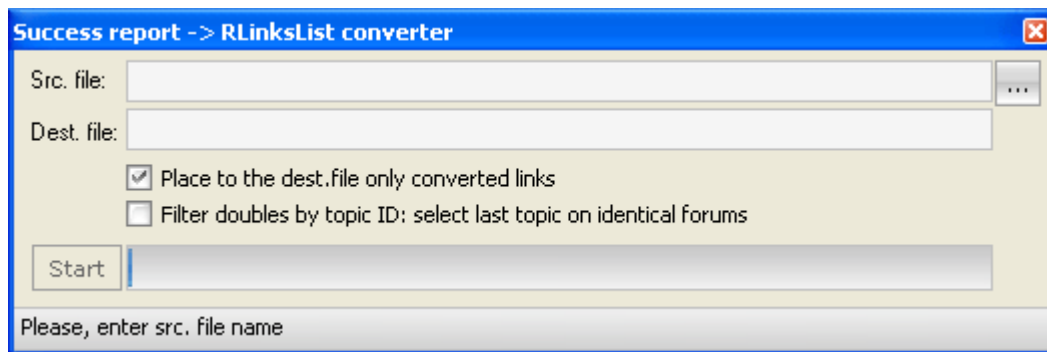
Success report -> RLinksList converter

Src. file:

...

Dest. file:

Place to the dest.file only converted links

Filter doubles by topic ID: select last topic on identical forums

Start

Please, enter src. file name